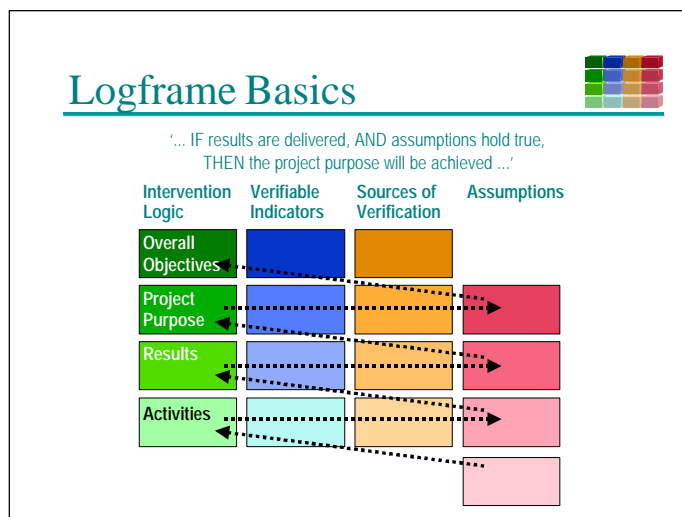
Logframe Basics

'... IF results are delivered, AND assumptions hold true, THEN the project purpose will be achieved ...'

Intervention Logic | Verifiable Indicators | Sources of Verification | Assumptions

Overall Objectives

Project Purpose

Results

Activities